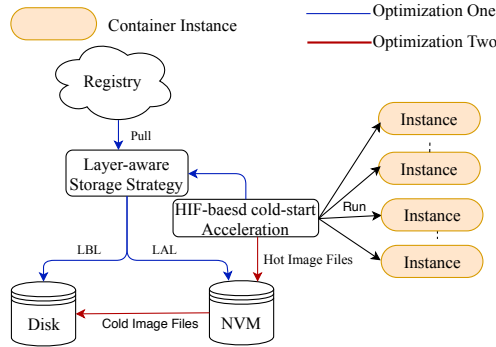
Container Instance

Optimization One

Optimization Two

Registry

Pull

Layer-aware Storage Strategy

HIF-baesd cold-start Acceleration

Run

Instance

Instance

Instance

Instance

LBL

LAL

Hot Image Files

Disk

Cold Image Files

NVM